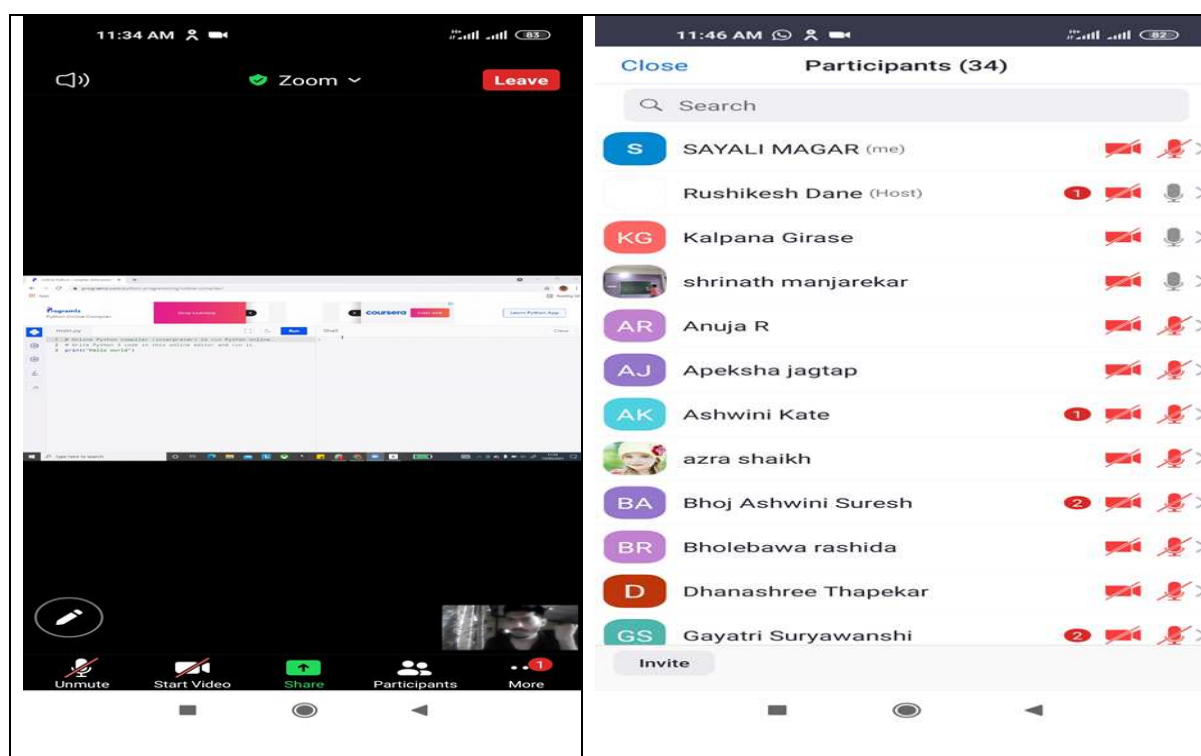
11:34 AM

83

Zoom

Leave

Programiz
Python Online Compiler

coursera

main.py

Run

Shell

1 # Online Python compiler (interpreter) to run Python online.
2 # Write Python 3 code in this online editor and run it.
3 print("Hello world")

Unmute

Start Video

Share

Participants

1

More

11:46 AM

82

Close

Participants (34)

Search

S SAYALI MAGAR (me)

Rushikesh Dane (Host)

1

KG Kalpana Girase

shrinath manjarekar

AR Anuja R

AJ Apeksha jagtap

AK Ashwini Kate

1

azra shaikh

BA Bhoj Ashwini Suresh

2

BR Bholebawa rashida

D Dhanashree Thapekar

GS Gayatri Suryawanshi

2

Invite